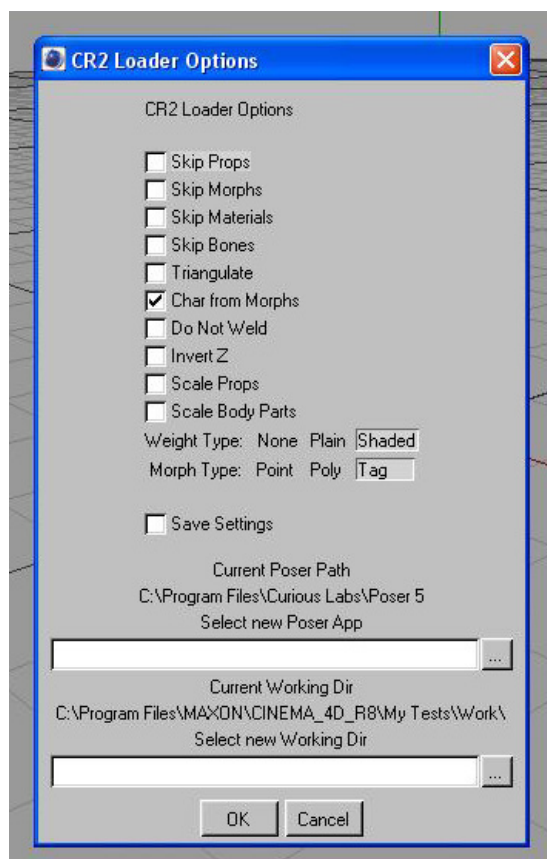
CR2 Loader Options

CR2 Loader Options

Skip Props
Skip Morphs
Skip Materials
Skip Bones
Triangulate
Char from Morphs
Do Not Weld
Invert Z
Scale Props
Scale Body Parts

Weight Type: None Plain Shaded
Morph Type: Point Poly Tag

Save Settings

Current Poser Path
C:\Program Files\Curious Labs\Poser 5
Select new Poser App

...

Current Working Dir
C:\Program Files\MAXON\CINEMA_4D_R8\My Tests\Work\
Select new Working Dir

...

OK Cancel